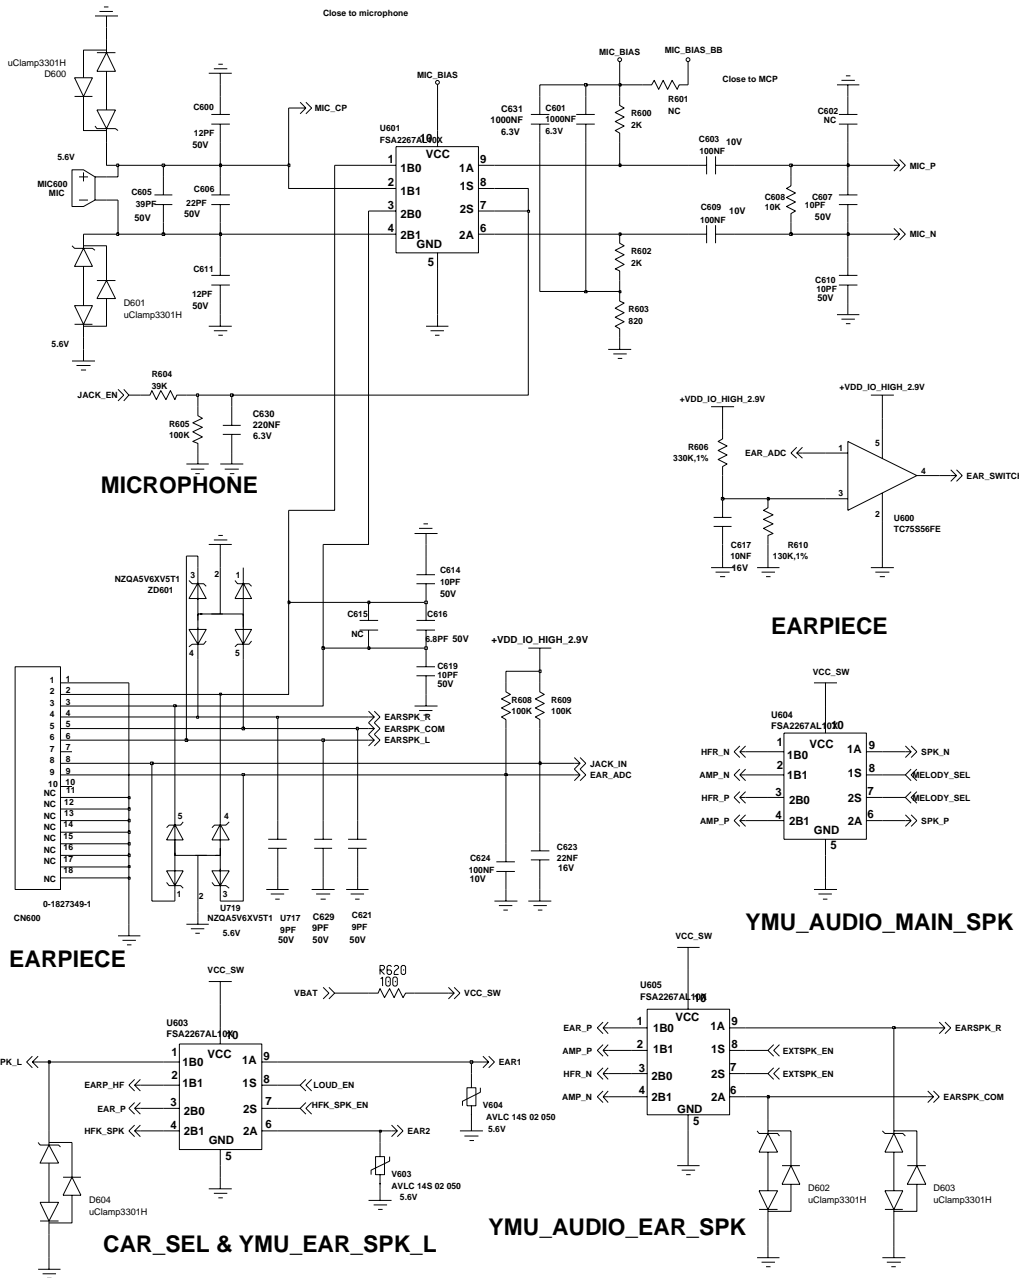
Close to microphone

uClamp3301H
D600

MIC_BIAS
MIC_BIAS_BB

C600
12PF
50V

MIC_CP

MIC_BIAS

C631
1000NF
6.3V

C601
1000NF
6.3V

R601
NC

Close to MCP

R600
2K

C602
NC

U601
FSA2267AL10X
10
VCC

5.6V

MIC600
MIC

C605
39PF
50V

C606
22PF
50V

1 1B0
2 1B1
3 2B0
4 2B1
GND
5

1A 9
1S 8
2S 7
2A 6

C603
100NF
10V

MIC_P

C608
10K

C607
10PF
50V

C609
100NF
10V

MIC_N

R602
2K

C611
12PF
50V

D601
uClamp3301H

C610
10PF
50V

R603
820

5.6V

R604
39K
JACK_EN

R605
100K

C630
220NF
6.3V

+VDD_IO_HIGH_2.9V

+VDD_IO_HIGH_2.9V

R606
330K,1%

EAR_ADC
1
5
4
EAR_SWITCH

3
2

C617
10NF
16V

R610
130K,1%

U600
TC75S56FE

MICROPHONE

NZQA5V6XV5T1
ZD601

C614
10PF
50V

C615
NC

C616
6.8PF 50V

C619
10PF
50V

EARPIECE

+VDD_IO_HIGH_2.9V

R608
100K

R609
100K

VCC_SW

U604
FSA2267AL10X
10

EARSPK_R
EARSPK_COM
EARSPK_L

HFR_N 1 1B0
AMP_N 2 1B1
HFR_P 3 2B0
AMP_P 4 2B1
VCC
GND
5

1A 9 SPK_N
1S 8 MELODY_SEL
2S 7 MELODY_SEL
2A 6 SPK_P

JACK_IN
EAR_ADC

1 2 3 4 5 6 7 8 9 10
NC 11
NC 12
NC 13
NC 14
NC 15
NC 16
NC 17
NC 18

C624
100NF
10V

C623
22NF
16V

0-1827349-1

CN600

U719
NZQA5V6XV5T1
5.6V

U717
9PF
50V

C629
9PF
50V

C621
9PF
50V

YMU_AUDIO_MAIN_SPK

EARPIECE

VCC_SW

R620
100
VBAT
VCC_SW

VCC_SW

U605
FSA2267AL10X
10

U603
FSA2267AL10X
10

EAR_P 1 1B0
AMP_P 2 1B1
HFR_N 3 2B0
AMP_N 4 2B1
VCC
GND
5

1A 9 EARSPK_R
1S 8 EXTSPK_EN
2S 7 EXTSPK_EN
2A 6 EARSPK_COM

PK_L
1 1B0
EARP_HF 2 1B1
EAR_P 3 2B0
HFK_SPK 4 2B1
VCC
GND
5

1A 9 EAR1
1S 8 LOUD_EN
2S 7 HFK_SPK_EN
2A 6 EAR2

V604
AVLC 14S 02 050
5.6V

V603
AVLC 14S 02 050
5.6V

D604
uClamp3301H

D602
uClamp3301H

D603
uClamp3301H

YMU_AUDIO_EAR_SPK

CAR_SEL & YMU_EAR_SPK_L